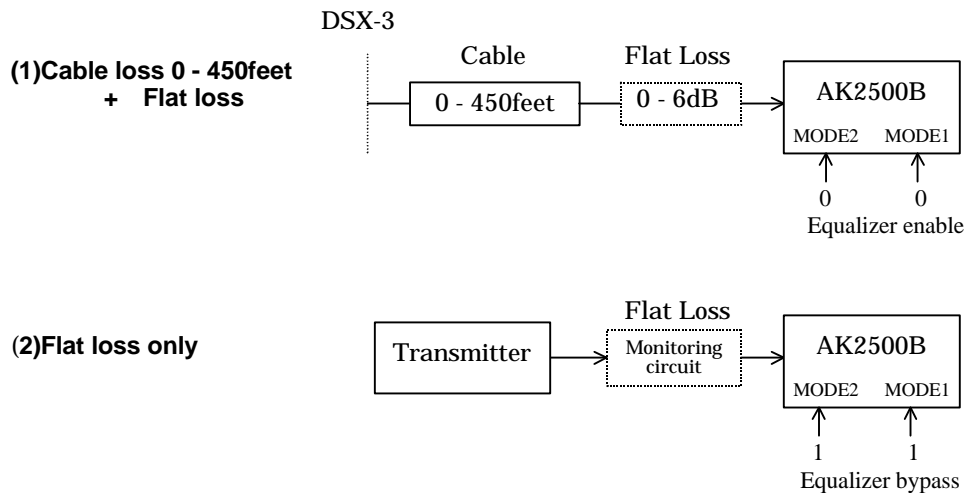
DSX-3

(1)Cable loss 0 - 450feet
+ Flat loss

Cable

Flat Loss

0 - 450feet

0 - 6dB

AK2500B

MODE2

MODE1

0

0

Equalizer enable

(2)Flat loss only

Flat Loss

Transmitter

Monitoring circuit

AK2500B

MODE2

MODE1

1

1

Equalizer bypass